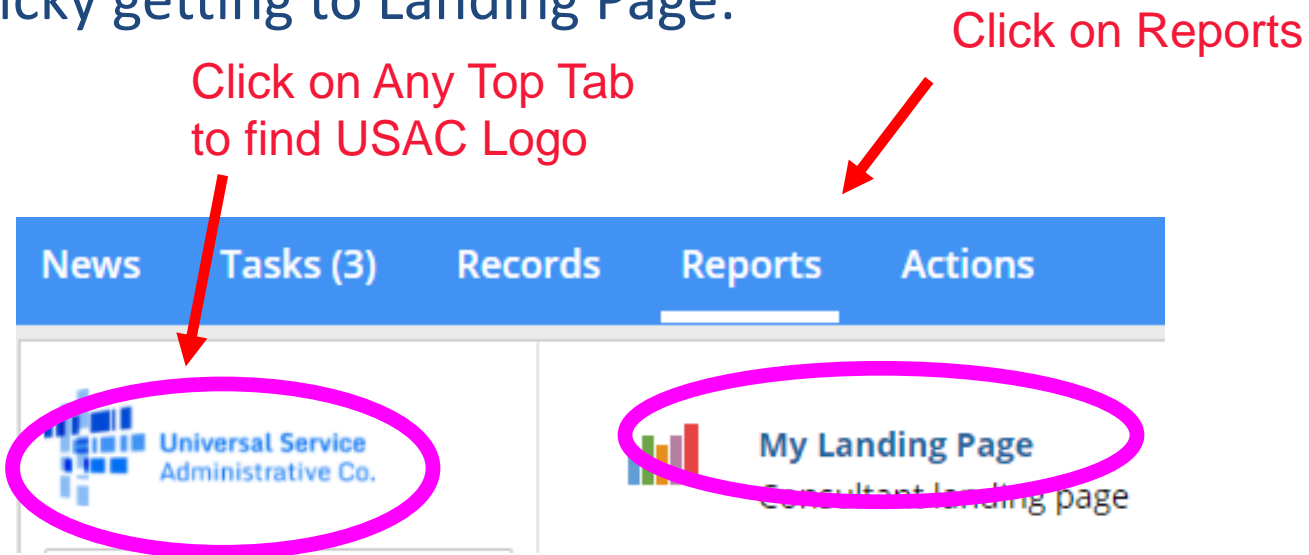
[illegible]icky getting to Landing Page:

Click on Reports

Click on Any Top Tab to find USAC Logo

News Tasks (3) Records Reports Actions

Universal Service Administrative Co.

My Landing Page
Consultant landing page